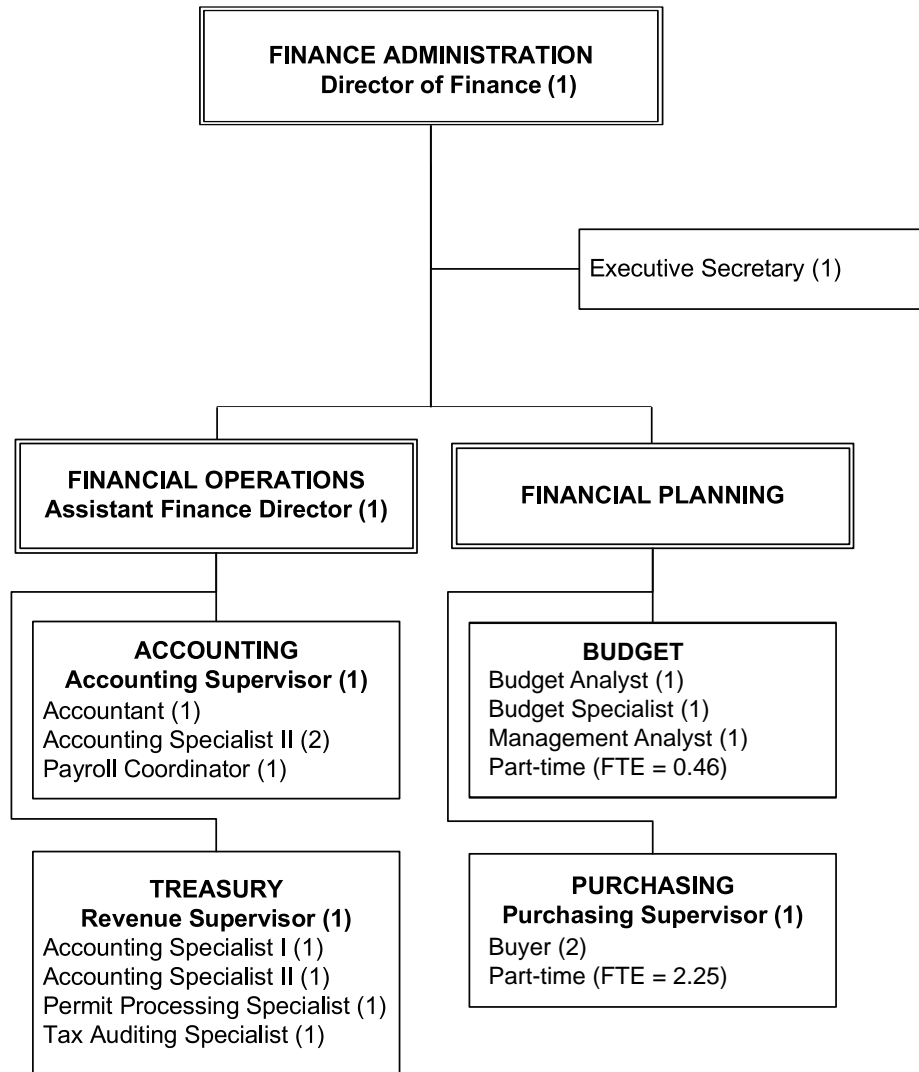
FINANCE ADMINISTRATION
Director of Finance (1)

Executive Secretary (1)

FINANCIAL OPERATIONS
Assistant Finance Director (1)

FINANCIAL PLANNING

ACCOUNTING
Accounting Supervisor (1)
Accountant (1)
Accounting Specialist II (2)
Payroll Coordinator (1)

BUDGET
Budget Analyst (1)
Budget Specialist (1)
Management Analyst (1)
Part-time (FTE = 0.46)

TREASURY
Revenue Supervisor (1)
Accounting Specialist I (1)
Accounting Specialist II (1)
Permit Processing Specialist (1)
Tax Auditing Specialist (1)

PURCHASING
Purchasing Supervisor (1)
Buyer (2)
Part-time (FTE = 2.25)